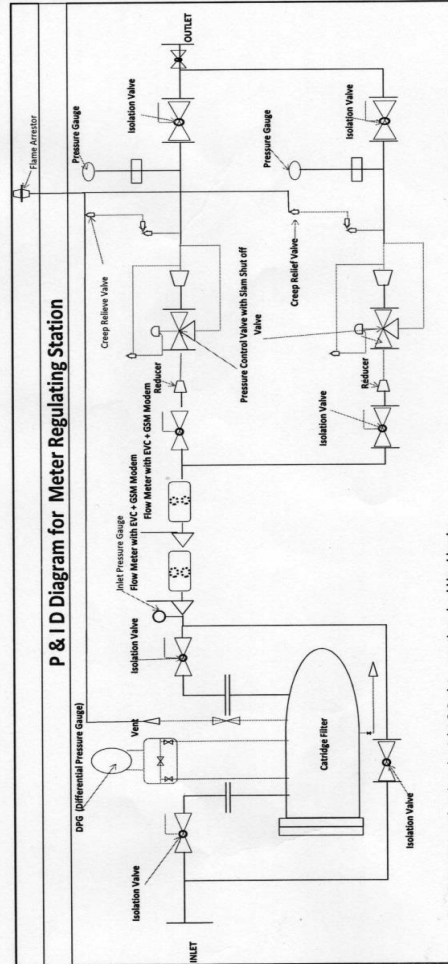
P & I D Diagram for Meter Regulating Station

Flame Arrestor

DPG (Differential Pressure Gauge)

Vent

Isolation Valve

INLET

Catridge Filter

Isolation Valve

Isolation Valve

Inlet Pressure Gauge

Flow Meter with EVC + GSM Modem

Flow Meter with EVC + GSM Modem

Isolation Valve

Reducer

Creep Relieve Valve

Pressure Control Valve with Slam Shut off Valve

Isolation Valve

Reducer

Creep Relief Valve

Pressure Gauge

Pressure Gauge

Isolation Valve

Isolation Valve

OUTLET